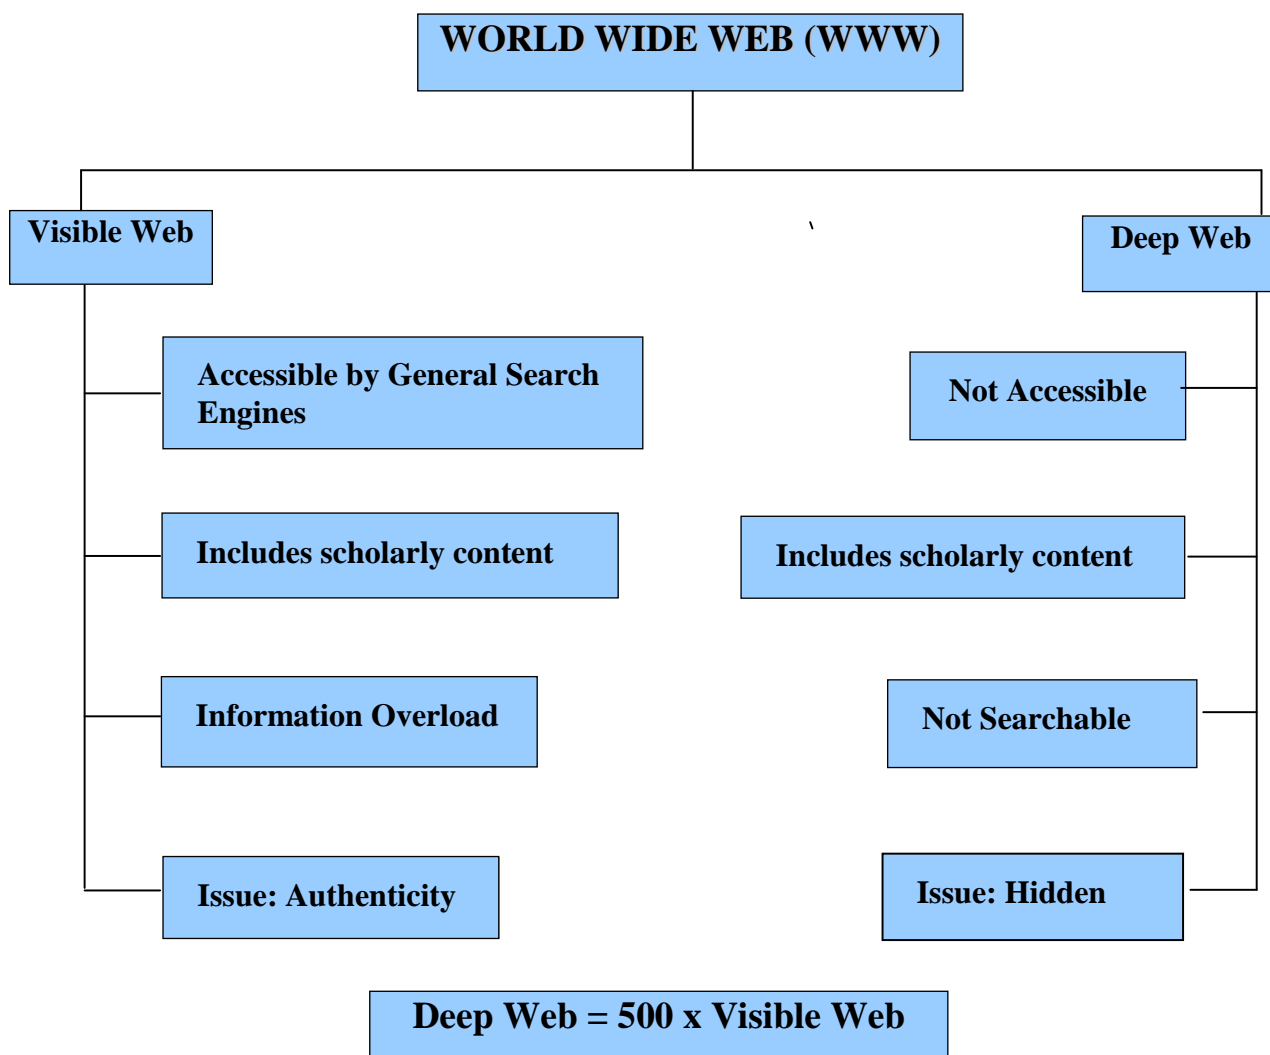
WORLD WIDE WEB (WWW)

Visible Web

Deep Web

Accessible by General Search Engines

Includes scholarly content

Information Overload

Issue: Authenticity

Not Accessible

Includes scholarly content

Not Searchable

Issue: Hidden

Deep Web = 500 x Visible Web